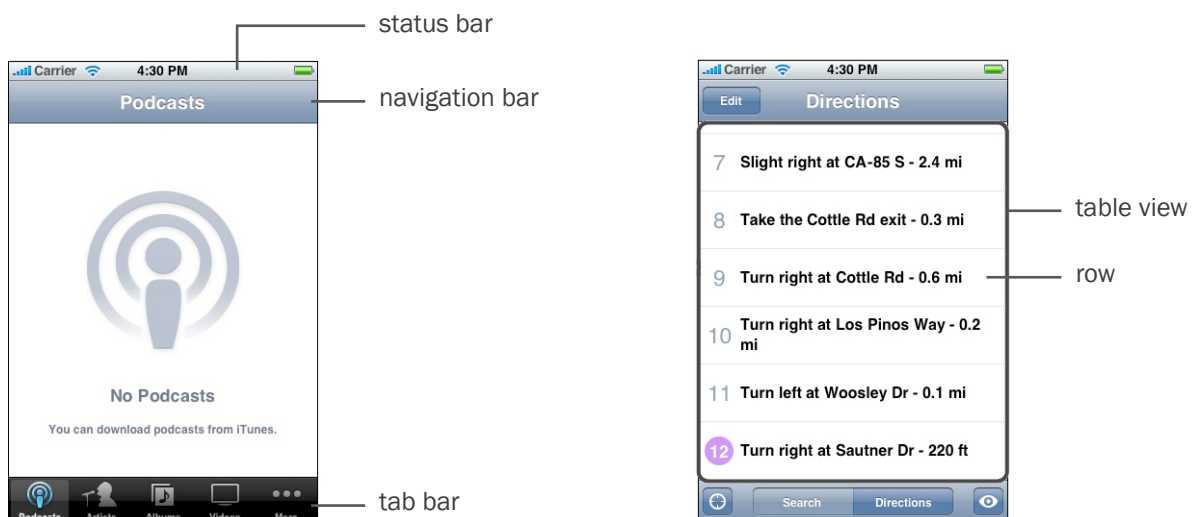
Carrier 4:30 PM

status bar

Podcasts

navigation bar

No Podcasts

You can download podcasts from iTunes.

Podcasts Artists Albums Videos More

tab bar

Carrier 4:30 PM

Edit Directions

7 Slight right at CA-85 S - 2.4 mi

8 Take the Cottle Rd exit - 0.3 mi

9 Turn right at Cottle Rd - 0.6 mi

10 Turn right at Los Pinos Way - 0.2 mi

11 Turn left at Woosley Dr - 0.1 mi

12 Turn right at Sautner Dr - 220 ft

Search Directions

table view

row